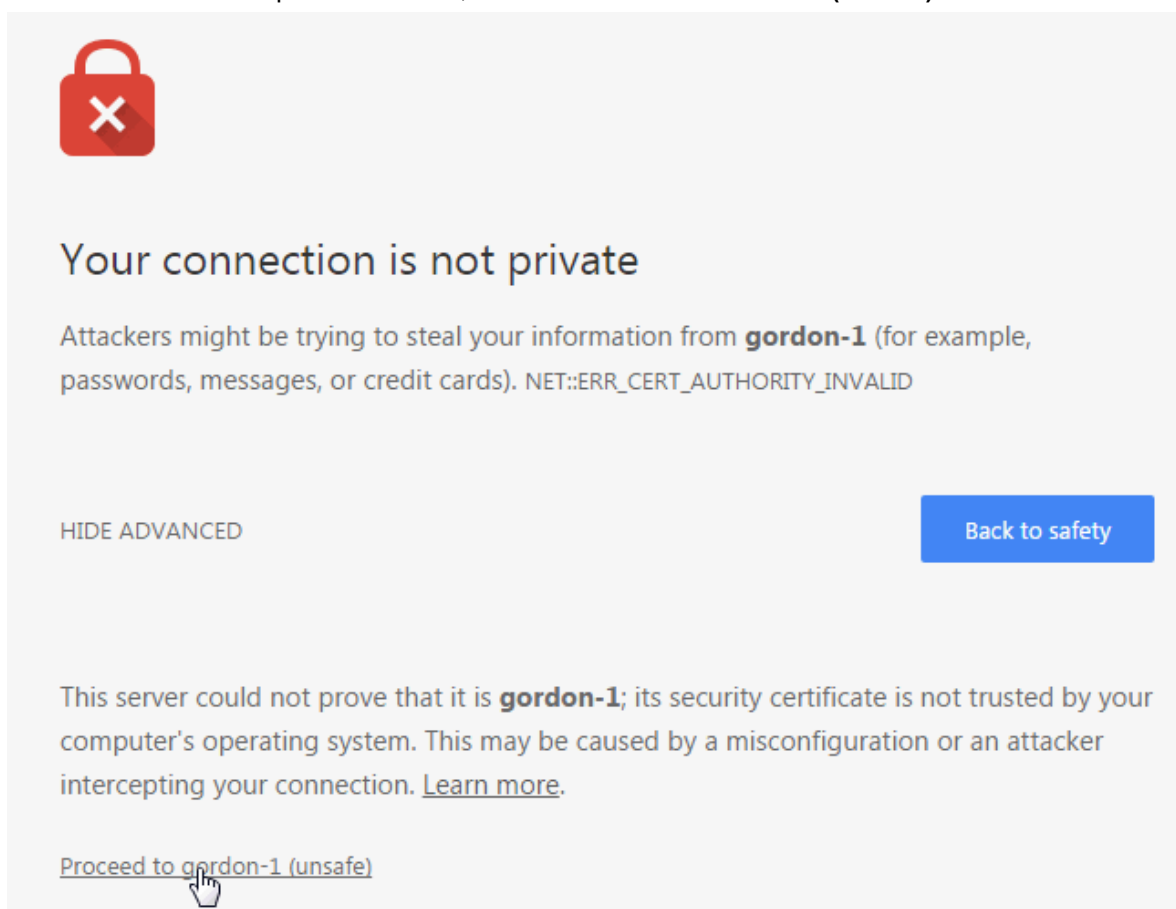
Your connection is not private

Attackers might be trying to steal your information from **gordon-1** (for example, passwords, messages, or credit cards). NET::ERR_CERT_AUTHORITY_INVALID

HIDE ADVANCED

Back to safety

This server could not prove that it is **gordon-1**; its security certificate is not trusted by your computer's operating system. This may be caused by a misconfiguration or an attacker intercepting your connection. Learn more.

Proceed to gordon-1 (unsafe)